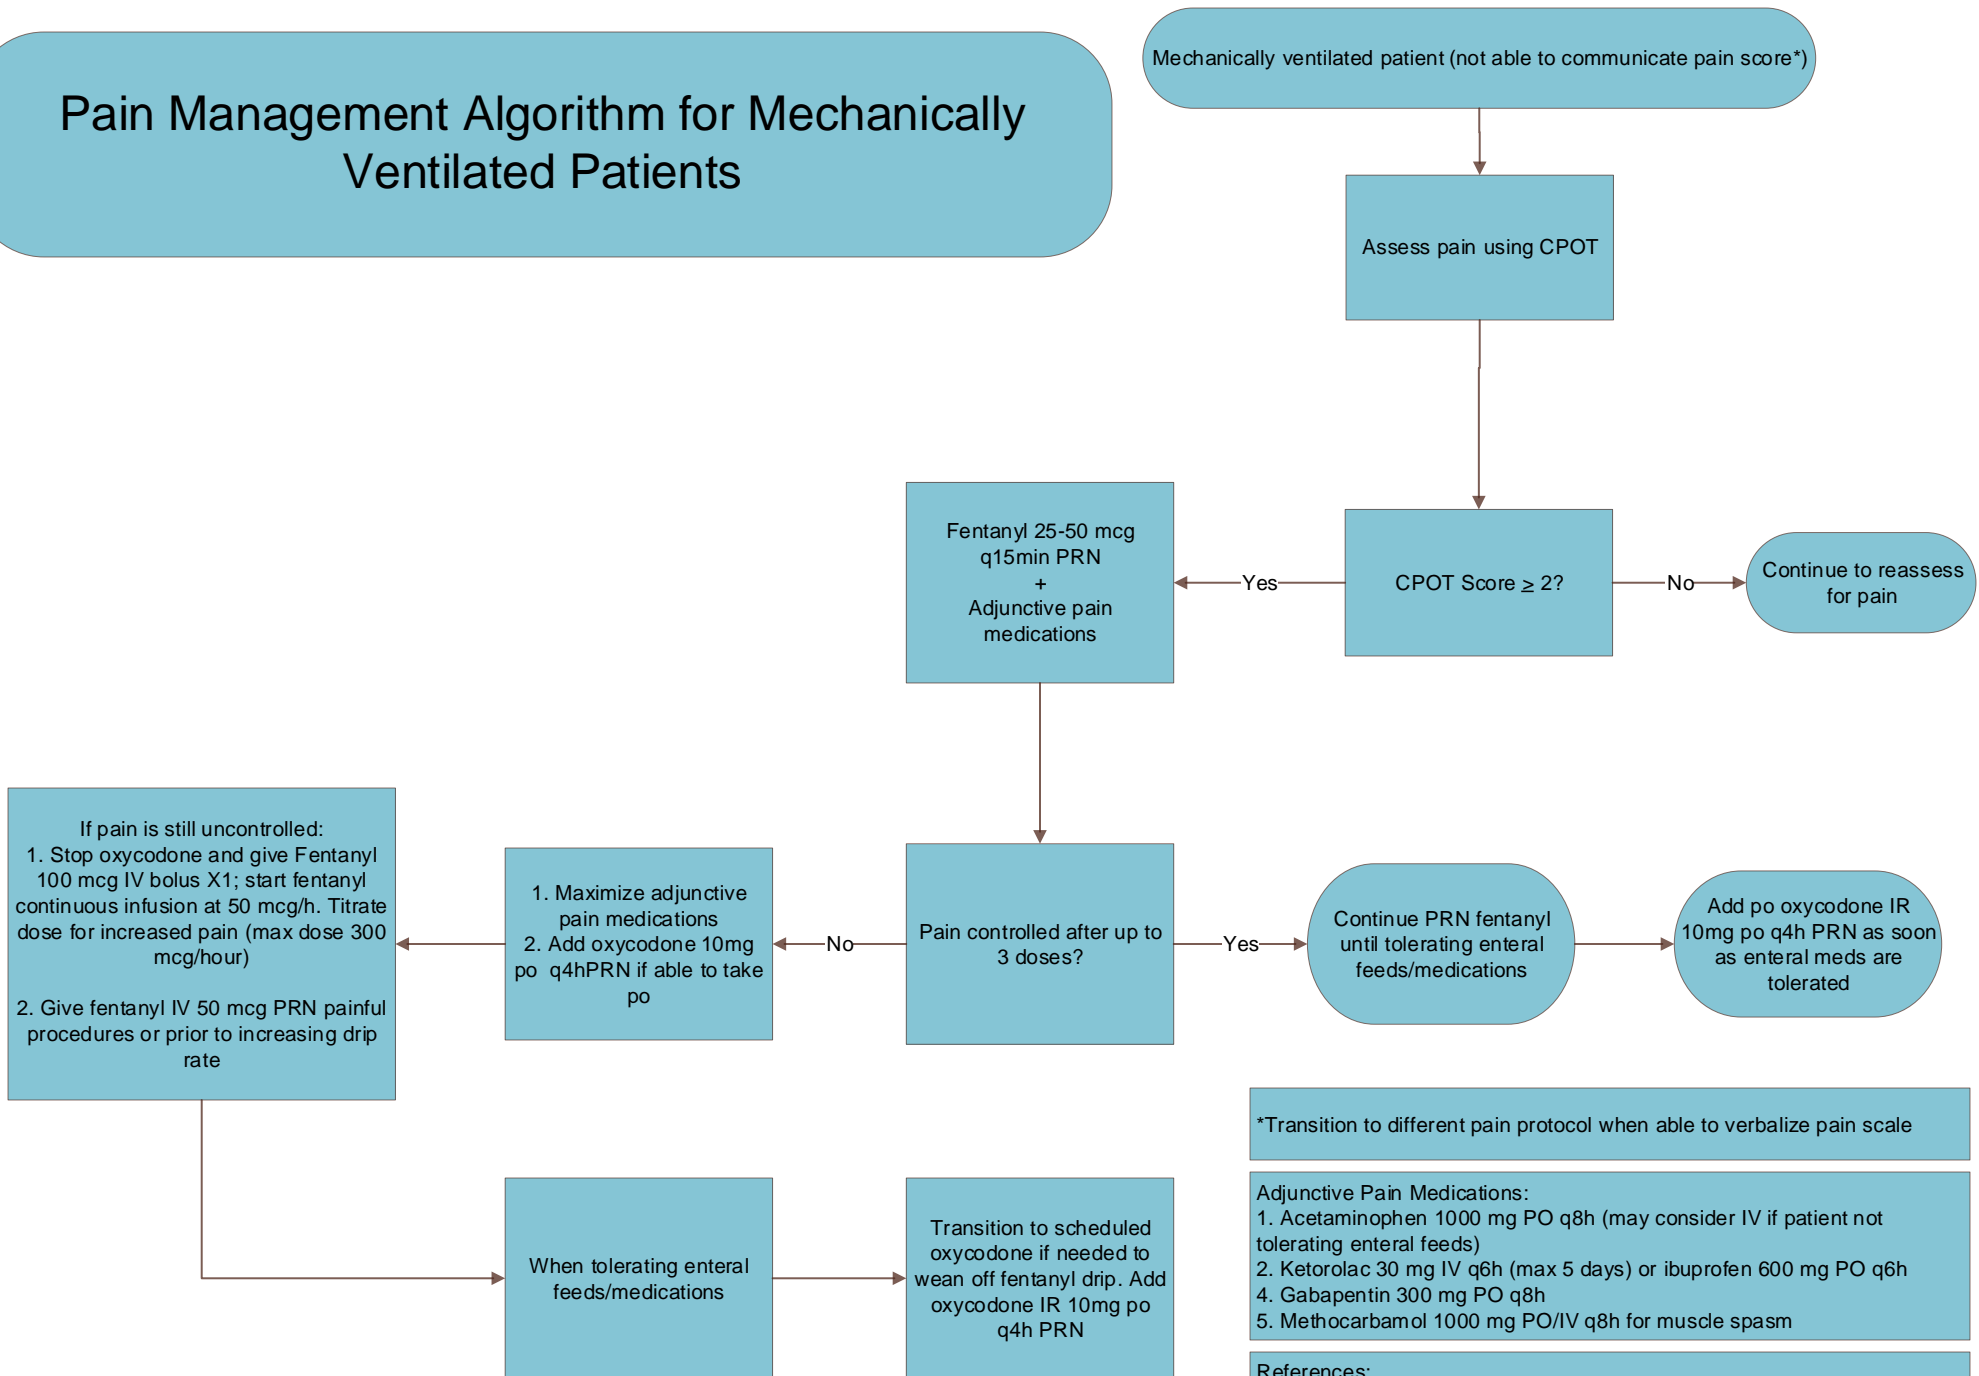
Pain Management Algorithm for Mechanically Ventilated Patients

Mechanically ventilated patient (not able to communicate pain score*)

Assess pain using CPOT

CPOT Score $\geq$ 2?

No

Continue to reassess for pain

Yes

Fentanyl 25-50 mcg q15min PRN + Adjunctive pain medications

Pain controlled after up to 3 doses?

Yes

Continue PRN fentanyl until tolerating enteral feeds/medications

Add po oxycodone IR 10mg po q4h PRN as soon as enteral meds are tolerated

No

1. Maximize adjunctive pain medications
2. Add oxycodone 10mg po q4hPRN if able to take po

If pain is still uncontrolled:
1. Stop oxycodone and give Fentanyl 100 mcg IV bolus X1; start fentanyl continuous infusion at 50 mcg/h. Titrate dose for increased pain (max dose 300 mcg/hour)

2. Give fentanyl IV 50 mcg PRN painful procedures or prior to increasing drip rate

When tolerating enteral feeds/medications

Transition to scheduled oxycodone if needed to wean off fentanyl drip. Add oxycodone IR 10mg po q4h PRN

*Transition to different pain protocol when able to verbalize pain scale

Adjunctive Pain Medications:
1. Acetaminophen 1000 mg PO q8h (may consider IV if patient not tolerating enteral feeds)
2. Ketorolac 30 mg IV q6h (max 5 days) or ibuprofen 600 mg PO q6h
4. Gabapentin 300 mg PO q8h
5. Methocarbamol 1000 mg PO/IV q8h for muscle spasm

References: